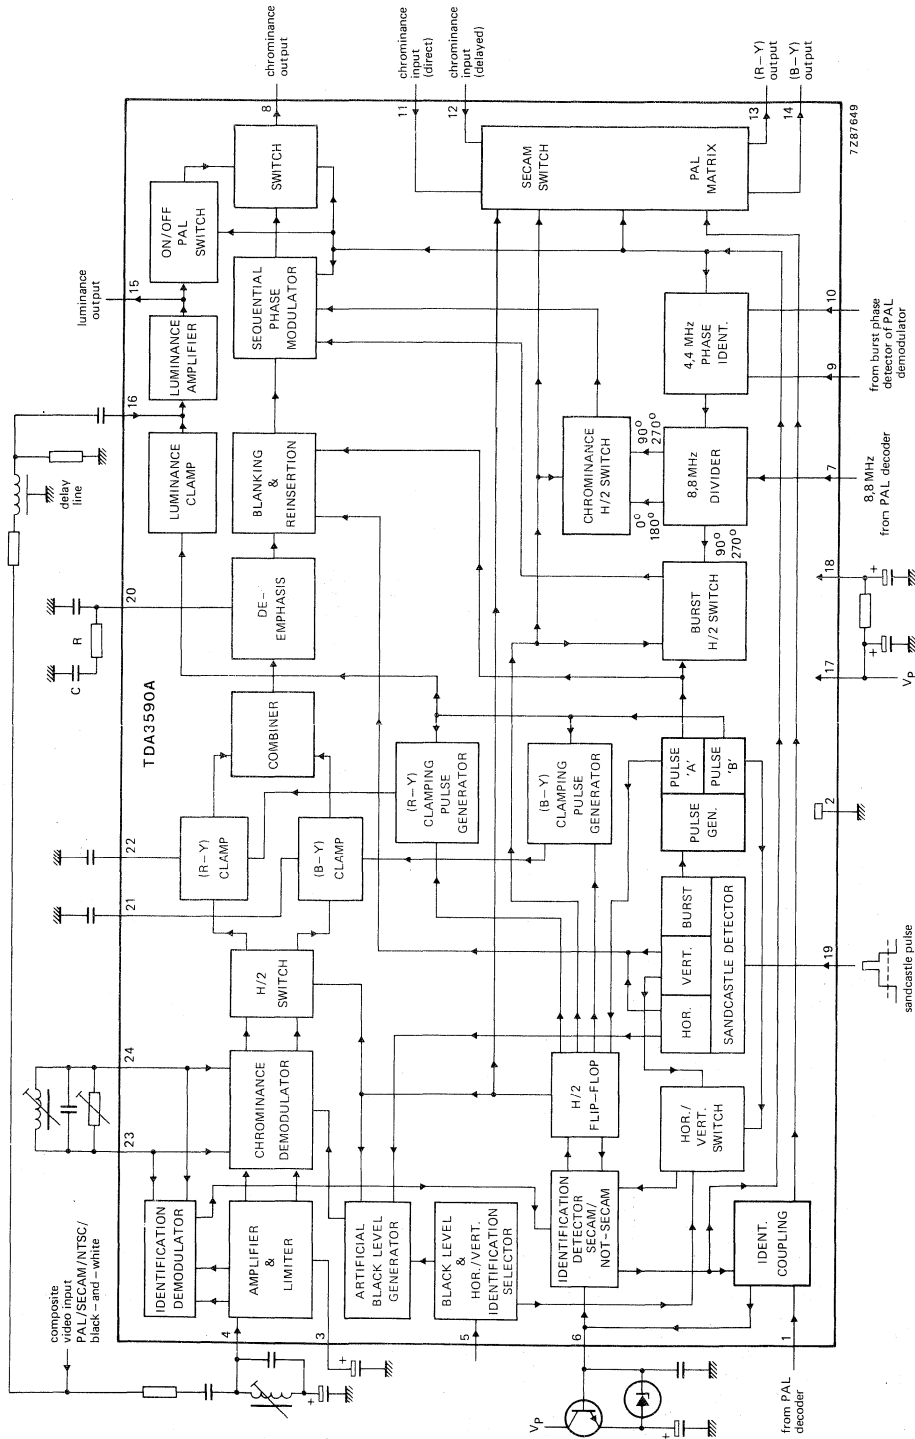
chrominance output
chrominance input (direct)
chrominance input (delayed)
(R – Y) output
(B – Y) output
7Z87649
8
11
12
13
14
SWITCH
SECAM SWITCH
PAL MATRIX
ON/OFF PAL SWITCH
luminance output
15
SEQUENTIAL PHASE MODULATOR
LUMINANCE AMPLIFIER
10
from burst phase detector of PAL demodulator
4,4 MHz PHASE IDENT.
9
16
CHROMINANCE H/2 SWITCH
90°
270°
LUMINANCE CLAMP
BLANKING & REINSERTION
8,8 MHz DIVIDER
7
8,8 MHz from PAL decoder
delay line
0°
180°
90°
270°
18
+
20
DE-EMPHASIS
BURST H/2 SWITCH
R
C
+
17
$V_P$
TDA3590A
COMBINER
(R – Y) CLAMPING PULSE GENERATOR
(B – Y) CLAMPING PULSE GENERATOR
PULSE 'A'
PULSE 'B'
2
PULSE GEN.
22
(R – Y) CLAMP
(B – Y) CLAMP
21
BURST
H/2 SWITCH
VERT.
19
HOR.
SANDCASTLE DETECTOR
sandcastle pulse
24
CHROMINANCE DEMODULATOR
H/2 FLIP-FLOP
HOR./VERT. SWITCH
23
IDENTIFICATION DEMODULATOR
AMPLIFIER & LIMITER
ARTIFICIAL BLACK LEVEL GENERATOR
BLACK LEVEL & HOR./VERT. IDENTIFICATION SELECTOR
IDENTIFICATION DETECTOR SECAM/NOT-SECAM
IDENT. COUPLING
composite video input PAL/SECAM/NTSC/black-and-white
4
3
+
5
6
1
$V_P$
+
from PAL decoder